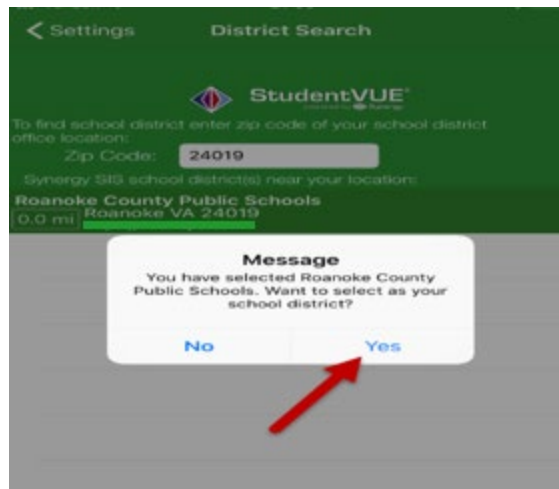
< Settings District Search

StudentVUE

To find school district enter zip code of your school district office location:

Zip Code: 24019

Synergy SIS school district(s) near your location:

Roanoke County Public Schools

0.0 mi Roanoke VA 24019

Message

You have selected Roanoke County Public Schools. Want to select as your school district?

No Yes